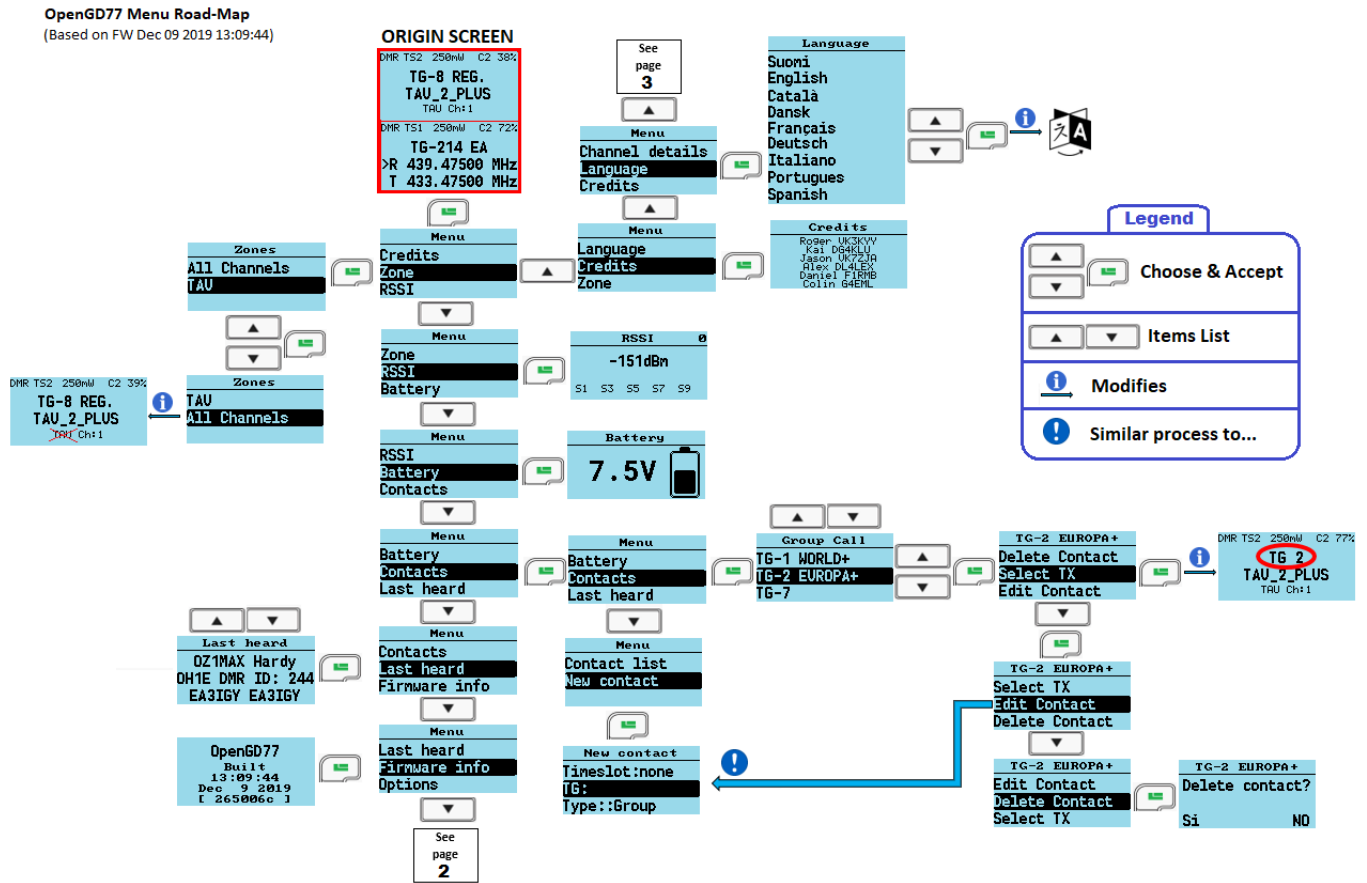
OpenGD77 Menu Road-Map
(Based on FW Dec 09 2019 13:09:44)

ORIGIN SCREEN
DMR TS2 250mW C2 38%
TG-8 REG.
TAU_2_PLUS
TAU Ch:1
DMR TS1 250mW C2 72%
TG-214 EA
>R 439.47500 MHz
T 433.47500 MHz

See page 3

Menu
Channel details
Language
Credits

Language
Suomi
English
Català
Dansk
Français
Deutsch
Italiano
Portugues
Spanish

Menu
Language
Credits
Zone

Credits
Ro9er VK3KYY
Kai DG4KLU
Jason VK7ZJA
Alex DL4LEX
Daniel F1RMB
Colin G4EML

Legend
Choose & Accept
Items List
Modifies
Similar process to...

Zones
All Channels
TAU

Menu
Credits
Zone
RSSI

Menu
Zone
RSSI
Battery

RSSI 0
-151dBm
S1 S3 S5 S7 S9

Zones
TAU
All Channels

DMR TS2 250mW C2 39%
TG-8 REG.
TAU_2_PLUS
TAU Ch:1

Menu
RSSI
Battery
Contacts

Battery
7.5V

Menu
Battery
Contacts
Last heard

Menu
Battery
Contacts
Last heard

Group Call
TG-1 WORLD+
TG-2 EUROPA+
TG-7

TG-2 EUROPA+
Delete Contact
Select TX
Edit Contact

DMR TS2 250mW C2 77%
TG 2
TAU_2_PLUS
TAU Ch:1

Last heard
OZ1MAX Hardy
OH1E DMR ID: 244
EA3IGY EA3IGY

Menu
Contacts
Last heard
Firmware info

Menu
Contact list
New contact

TG-2 EUROPA+
Select TX
Edit Contact
Delete Contact

OpenGD77
Built
13:09:44
Dec 9 2019
[ 265006c ]

Menu
Last heard
Firmware info
Options

New contact
Timeslot:none
TG:
Type::Group

TG-2 EUROPA+
Edit Contact
Delete Contact
Select TX

TG-2 EUROPA+
Delete contact?
Si NO

See page 2